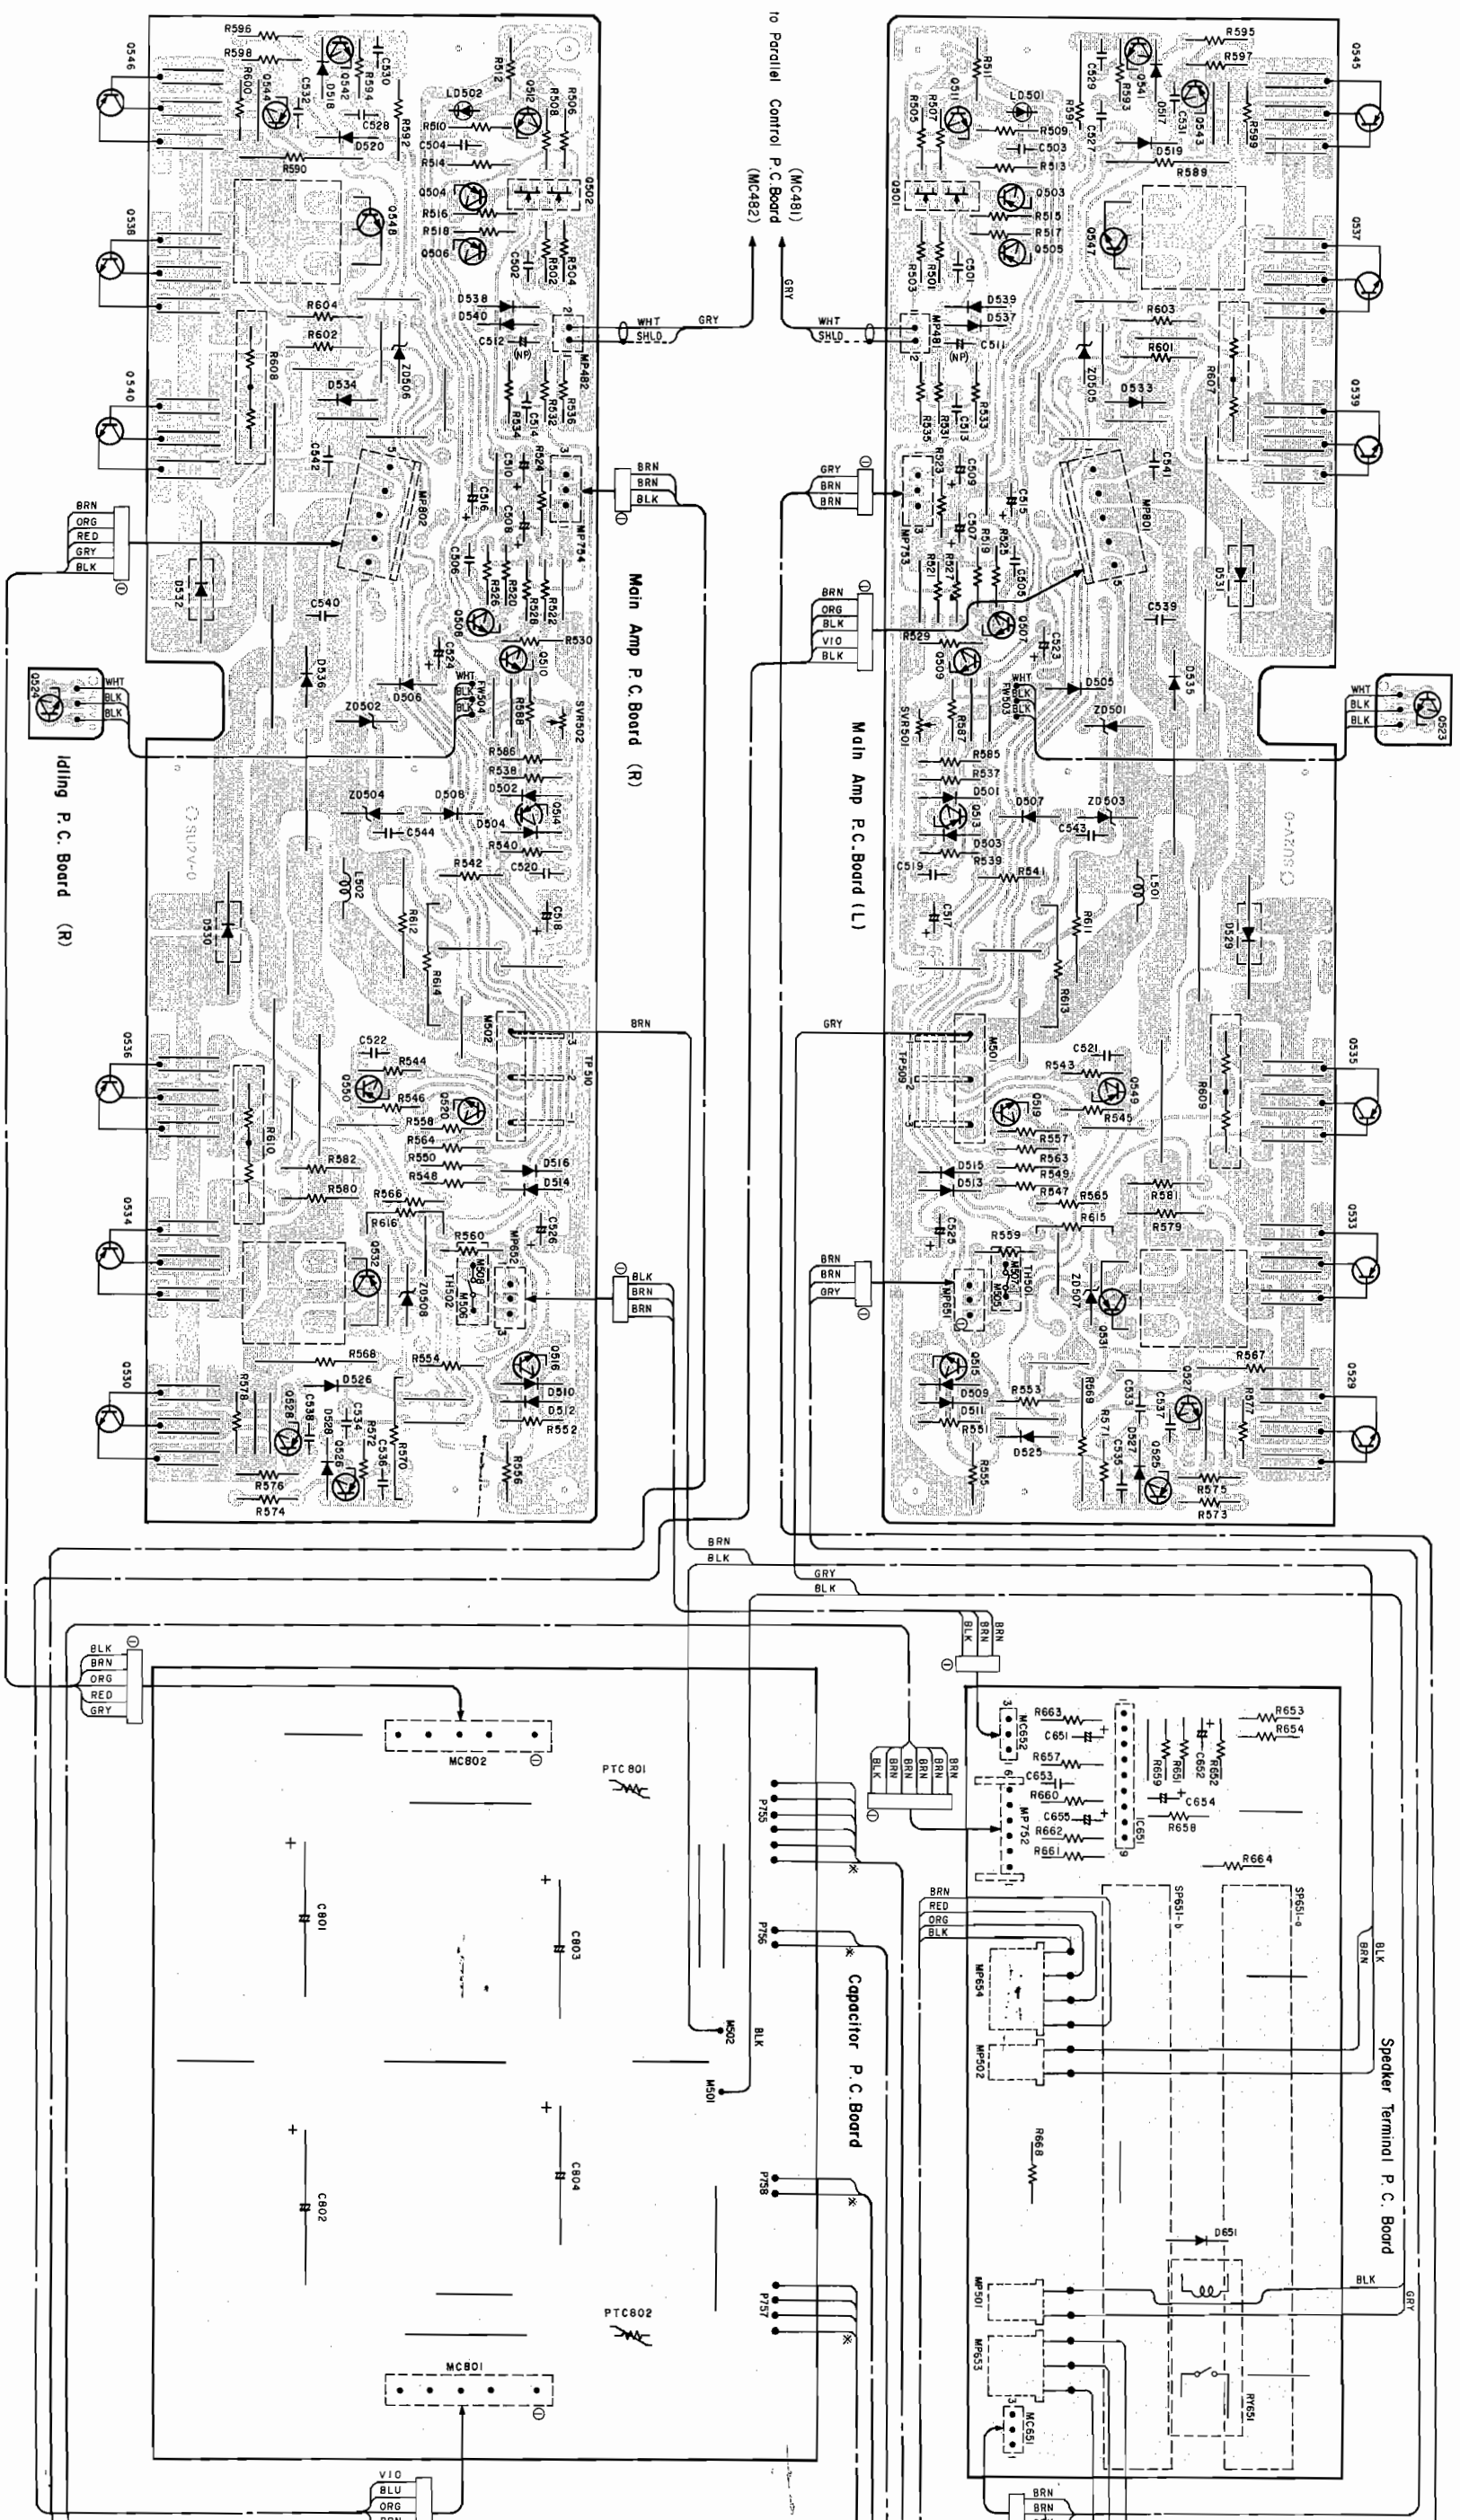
to Parallel Control P.C.Board (MC481) (MC482)

Main Amp P.C.Board (R)

Main Amp P.C.Board (L)

Idling P.C. Board (R)

Capacitor P.C.Board

Speaker Terminal P.C. Board

Q546 Q538 Q540 Q536 Q534 Q530 Q545 Q537 Q539 Q535 Q533 Q529 Q524 Q523

R596 R598 R600 Q544 C532 D518 Q542 R594 C530 C528 R592 D520 R590 Q548 R604 R602 R608 D534 ZD506 C542 MP802 D532 C540 D536 D506 ZD502 ZD504 D508 C544 R612 R614 D530 R610 C522 R544 Q550 R546 Q520 R558 R564 R550 R548 R582 R580 R566 R616 Q532 ZD508 R568 R578 Q528 D526 C538 C534 R572 D528 Q526 C536 R570 R576 R574

LD502 R512 Q512 R508 R506 R510 C504 R514 Q504 R516 R518 Q506 Q502 C502 R502 R504 D538 D540 C512 (NP) MP482 R536 R532 R534 C514 C510 R524 C516 C508 C506 R526 R520 R528 R522 Q508 R530 C524 Q510 FW504 R588 SVR502 R586 R538 D502 Q514 D504 R540 R542 C520 L502 C518 M502 TP510 D516 D514 MP652 C526 R560 M508 M506 TH502 R554 Q516 D510 D512 R552 R556 MP754

R595 R597 R599 Q543 C531 D517 Q541 R593 C529 R591 R511 LD501 Q511 R507 R505 R509 C503 R513 Q501 Q503 R515 R517 Q505 R501 R503 C501 Q547 R589 D519 C527 D539 D537 C511 (NP) MP481 R531 R535 R533 C513 ZD505 R603 R601 R607 D533 C541 MP801 C509 C515 R525 R523 R519 C507 R521 R527 C505 MP753 D531 C539 R529 Q507 C523 Q509 SVR501 R587 R585 R537 D501 Q513 D503 R539 C519 C517 R541 FW503 D505 ZD501 D535 D507 ZD503 C543 L501 D529 R611 R613 M501 TP509 R543 C521 Q549 R545 Q519 R557 R563 R549 R547 R565 R615 D515 D513 C525 R559 TH501 M507 M505 MP651 ZD507 Q531 R581 R579 R609 Q515 D509 D511 R553 R551 R555 D525 R569 C533 C535 R571 D527 Q525 C537 Q527 R567 R577 R575 R573

WHT SHLD GRY BRN BLK ORG RED VIO WHT BLK BLK

BLK BRN ORG RED GRY MC802 PTC801 C801 C803 C802 C804 PTC802 MC801 VIO BLU ORG BRN P755 P756 P758 P757 M502 BLK M501

R663 MC652 C651 R657 C653 R660 C655 R662 R661 MP752 IC651 R659 R651 C652 R652 R653 R654 C654 R658 R664 SP651-b SP651-a MP654 MP502 R668 D651 MP501 MP653 MC651 RY651 BRN RED ORG BLK GRY